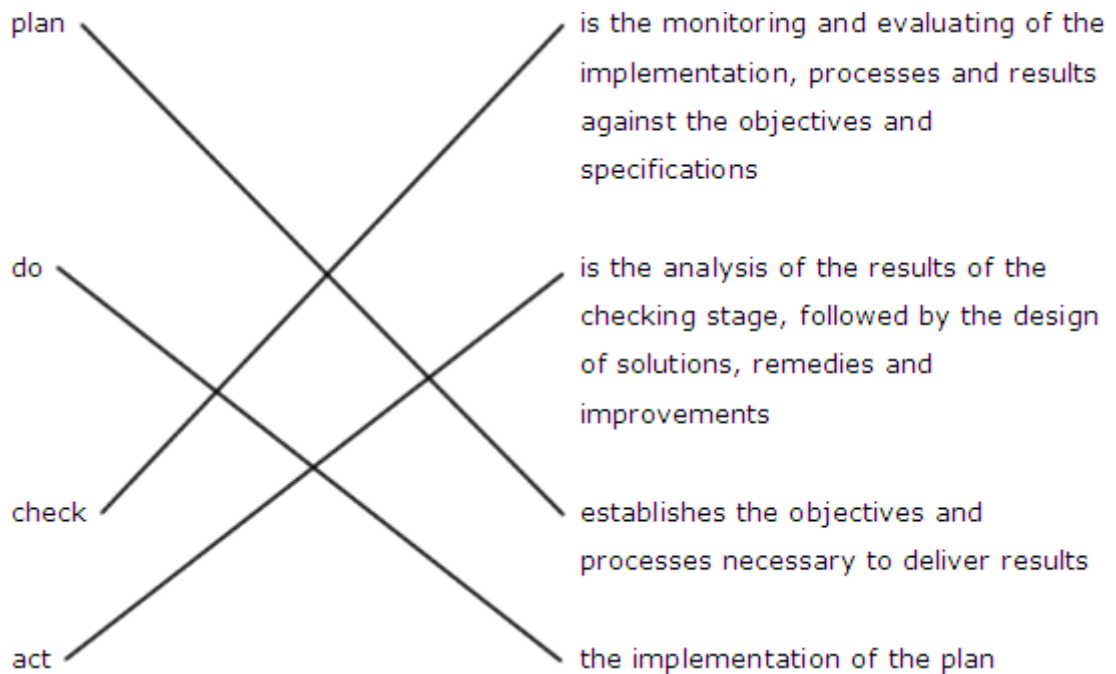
plan

do

check

act

is the monitoring and evaluating of the implementation, processes and results against the objectives and specifications

is the analysis of the results of the checking stage, followed by the design of solutions, remedies and improvements

establishes the objectives and processes necessary to deliver results

the implementation of the plan